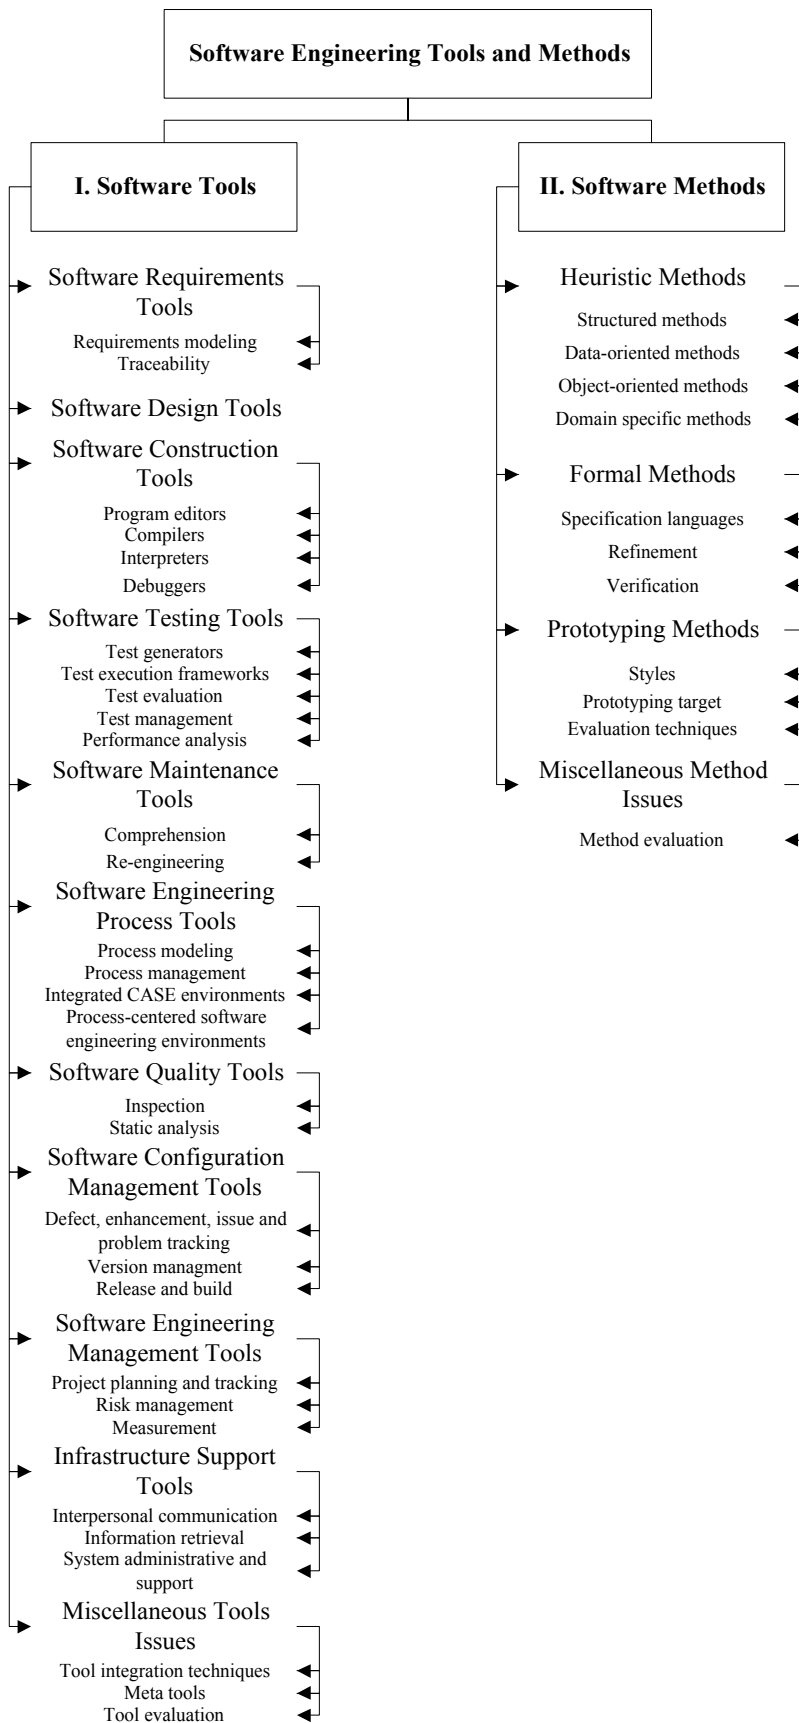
Software Engineering Tools and Methods

I. Software Tools

Software Requirements Tools
Requirements modeling
Traceability

Software Design Tools

Software Construction Tools
Program editors
Compilers
Interpreters
Debuggers

Software Testing Tools
Test generators
Test execution frameworks
Test evaluation
Test management
Performance analysis

Software Maintenance Tools
Comprehension
Re-engineering

Software Engineering Process Tools
Process modeling
Process management
Integrated CASE environments
Process-centered software engineering environments

Software Quality Tools
Inspection
Static analysis

Software Configuration Management Tools
Defect, enhancement, issue and problem tracking
Version managment
Release and build

Software Engineering Management Tools
Project planning and tracking
Risk management
Measurement

Infrastructure Support Tools
Interpersonal communication
Information retrieval
System administrative and support

Miscellaneous Tools Issues
Tool integration techniques
Meta tools
Tool evaluation

II. Software Methods

Heuristic Methods
Structured methods
Data-oriented methods
Object-oriented methods
Domain specific methods

Formal Methods
Specification languages
Refinement
Verification

Prototyping Methods
Styles
Prototyping target
Evaluation techniques

Miscellaneous Method Issues
Method evaluation